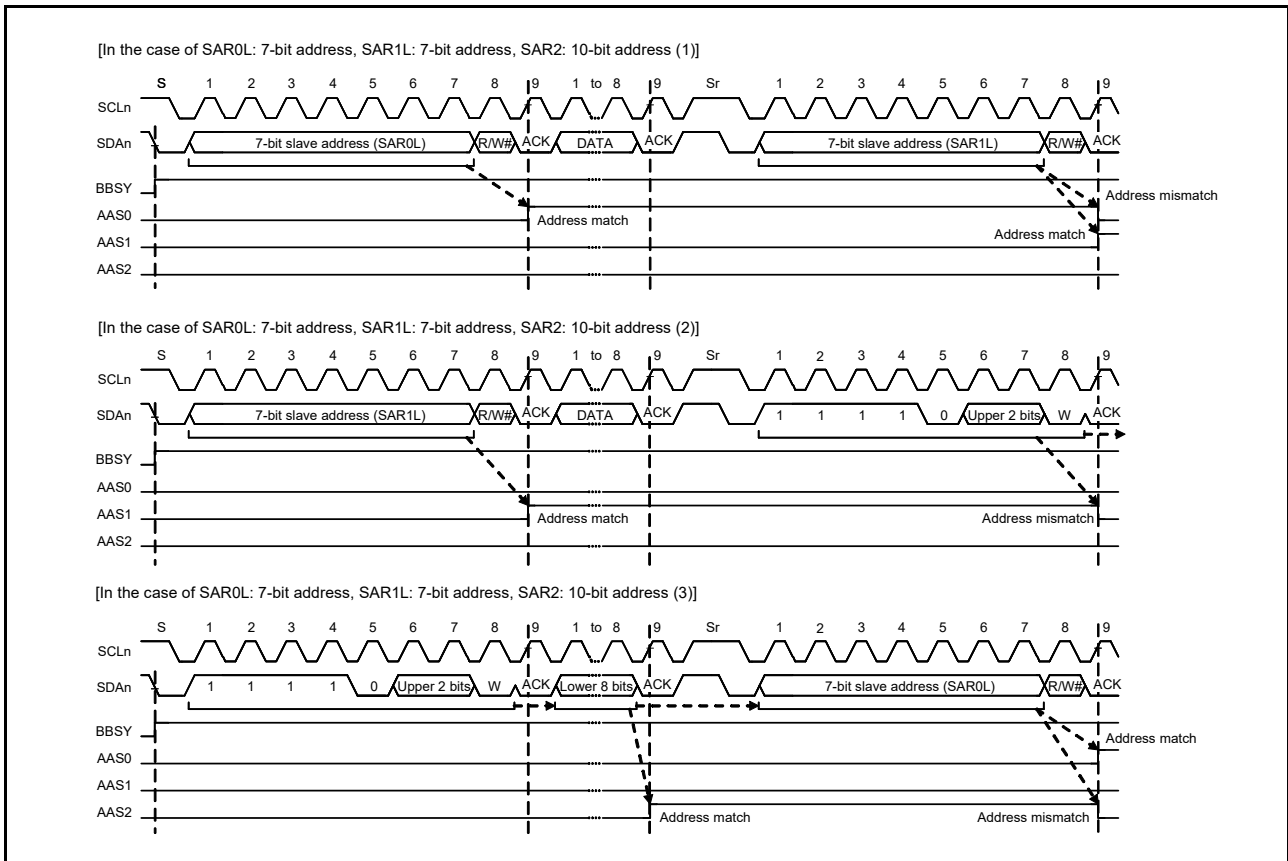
[In the case of SAR0L: 7-bit address, SAR1L: 7-bit address, SAR2: 10-bit address (1)]

S 1 2 3 4 5 6 7 8 9 1 to 8 9 Sr 1 2 3 4 5 6 7 8 9

SCLn

SDAn 7-bit slave address (SAR0L) R/W# ACK DATA ACK 7-bit slave address (SAR1L) R/W# ACK

BBSY

AAS0

AAS1

AAS2

Address match

Address mismatch

Address match

[In the case of SAR0L: 7-bit address, SAR1L: 7-bit address, SAR2: 10-bit address (2)]

S 1 2 3 4 5 6 7 8 9 1 to 8 9 Sr 1 2 3 4 5 6 7 8 9

SCLn

SDAn 7-bit slave address (SAR1L) R/W# ACK DATA ACK 1 1 1 1 0 Upper 2 bits W ACK

BBSY

AAS0

AAS1

AAS2

Address match

Address mismatch

[In the case of SAR0L: 7-bit address, SAR1L: 7-bit address, SAR2: 10-bit address (3)]

S 1 2 3 4 5 6 7 8 9 1 to 8 9 Sr 1 2 3 4 5 6 7 8 9

SCLn

SDAn 1 1 1 1 0 Upper 2 bits W ACK Lower 8 bits ACK 7-bit slave address (SAR0L) R/W# ACK

BBSY

AAS0

AAS1

AAS2

Address match

Address match

Address mismatch